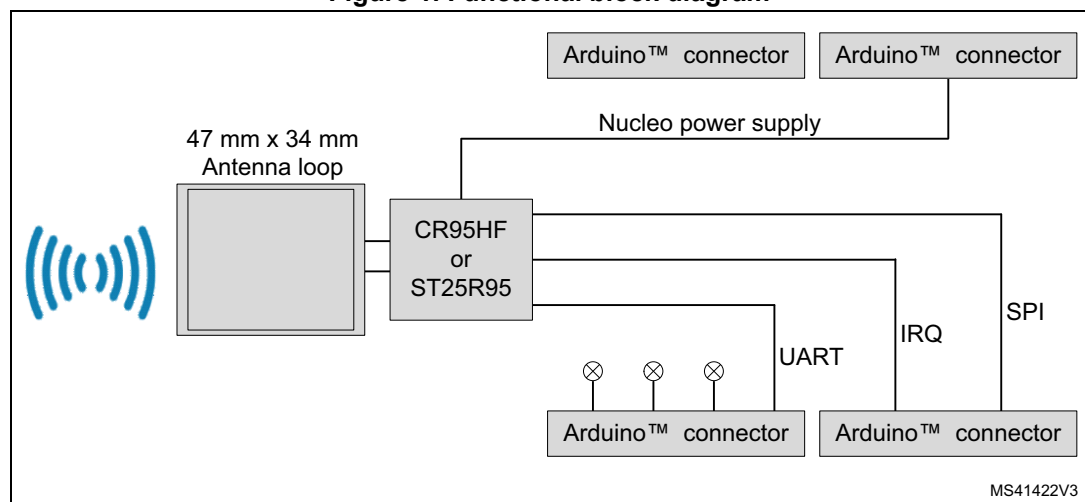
Figure 1. Functional block diagram

Arduino™ connector

Arduino™ connector

Nucleo power supply

47 mm x 34 mm
Antenna loop

CR95HF
or
ST25R95

SPI

IRQ

UART

Arduino™ connector

Arduino™ connector

MS41422V3